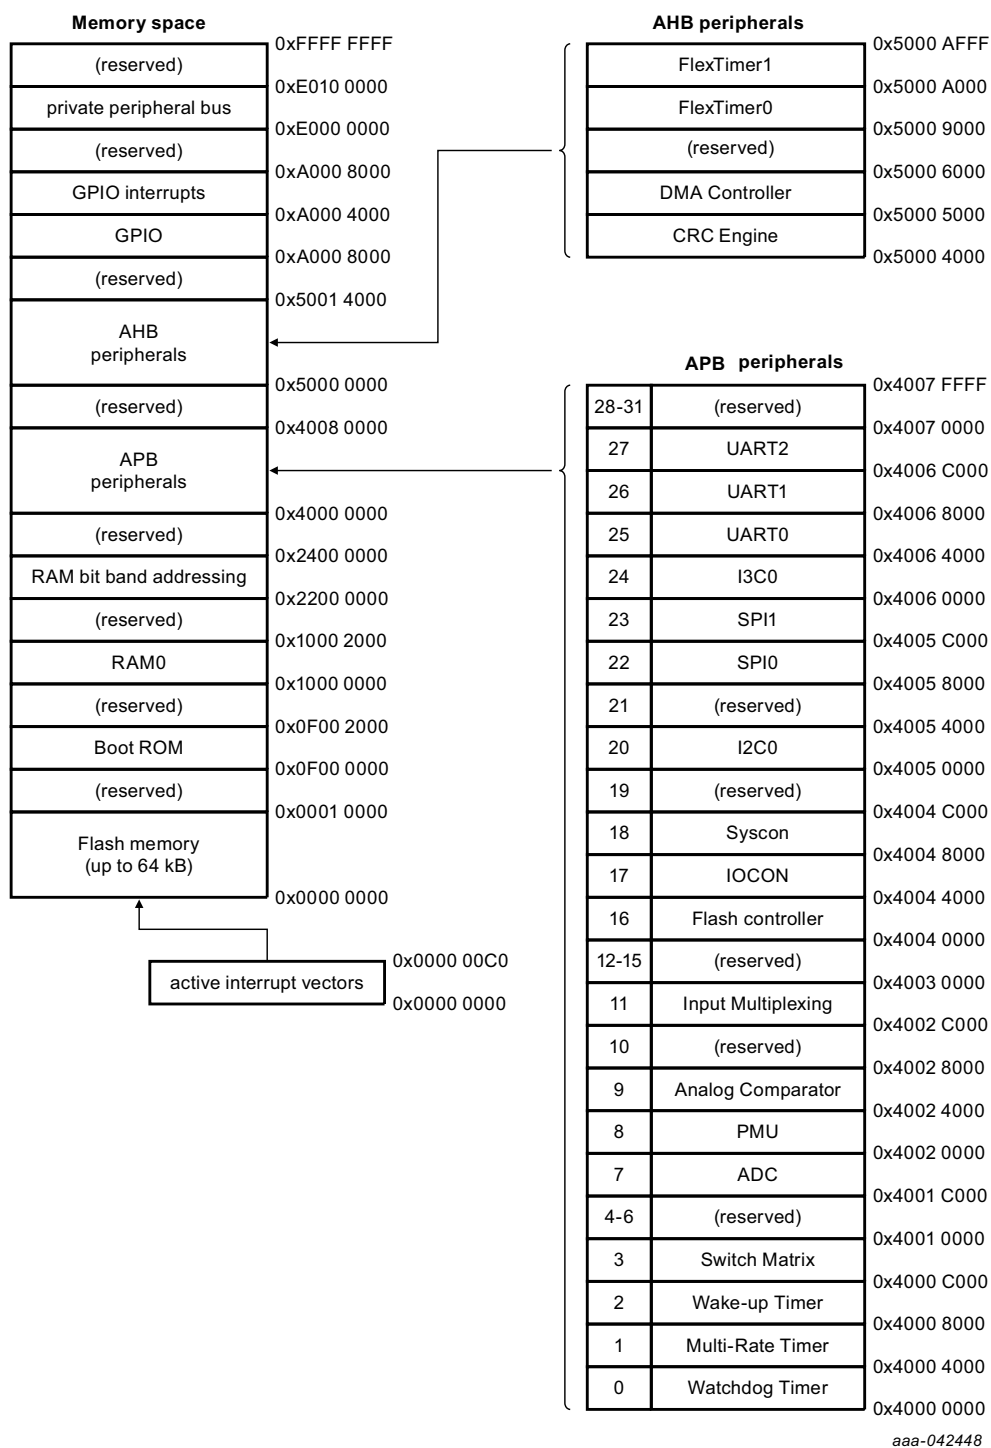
Memory space

0xFFFF FFFF
(reserved)
0xE010 0000
private peripheral bus
0xE000 0000
(reserved)
0xA000 8000
GPIO interrupts
0xA000 4000
GPIO
0xA000 8000
(reserved)
0x5001 4000
AHB peripherals
0x5000 0000
(reserved)
0x4008 0000
APB peripherals
0x4000 0000
(reserved)
0x2400 0000
RAM bit band addressing
0x2200 0000
(reserved)
0x1000 2000
RAM0
0x1000 0000
(reserved)
0x0F00 2000
Boot ROM
0x0F00 0000
(reserved)
0x0001 0000
Flash memory (up to 64 kB)
0x0000 0000

active interrupt vectors
0x0000 00C0
0x0000 0000

AHB peripherals

0x5000 AFFF
FlexTimer1
0x5000 A000
FlexTimer0
0x5000 9000
(reserved)
0x5000 6000
DMA Controller
0x5000 5000
CRC Engine
0x5000 4000

APB peripherals

0x4007 FFFF

| | | |
|---|---|---|
| 28-31 | (reserved) | 0x4007 0000 |
| 27 | UART2 | 0x4006 C000 |
| 26 | UART1 | 0x4006 8000 |
| 25 | UART0 | 0x4006 4000 |
| 24 | I3C0 | 0x4006 0000 |
| 23 | SPI1 | 0x4005 C000 |
| 22 | SPI0 | 0x4005 8000 |
| 21 | (reserved) | 0x4005 4000 |
| 20 | I2C0 | 0x4005 0000 |
| 19 | (reserved) | 0x4004 C000 |
| 18 | Syscon | 0x4004 8000 |
| 17 | IOCON | 0x4004 4000 |
| 16 | Flash controller | 0x4004 0000 |
| 12-15 | (reserved) | 0x4003 0000 |
| 11 | Input Multiplexing | 0x4002 C000 |
| 10 | (reserved) | 0x4002 8000 |
| 9 | Analog Comparator | 0x4002 4000 |
| 8 | PMU | 0x4002 0000 |
| 7 | ADC | 0x4001 C000 |
| 4-6 | (reserved) | 0x4001 0000 |
| 3 | Switch Matrix | 0x4000 C000 |
| 2 | Wake-up Timer | 0x4000 8000 |
| 1 | Multi-Rate Timer | 0x4000 4000 |
| 0 | Watchdog Timer | 0x4000 0000 |

aaa-042448